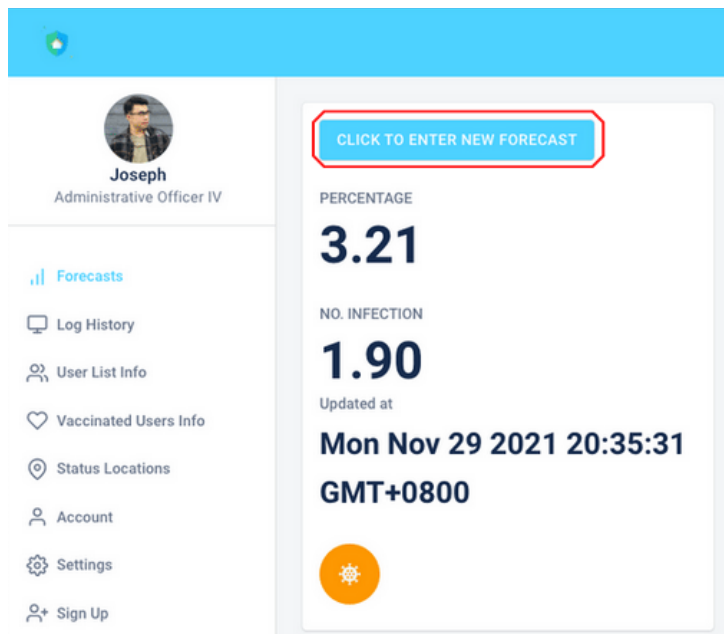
Joseph
Administrative Officer IV

Forecasts
Log History
User List Info
Vaccinated Users Info
Status Locations
Account
Settings
Sign Up

CLICK TO ENTER NEW FORECAST

PERCENTAGE
3.21

NO. INFECTION
1.90
Updated at
Mon Nov 29 2021 20:35:31 GMT+0800